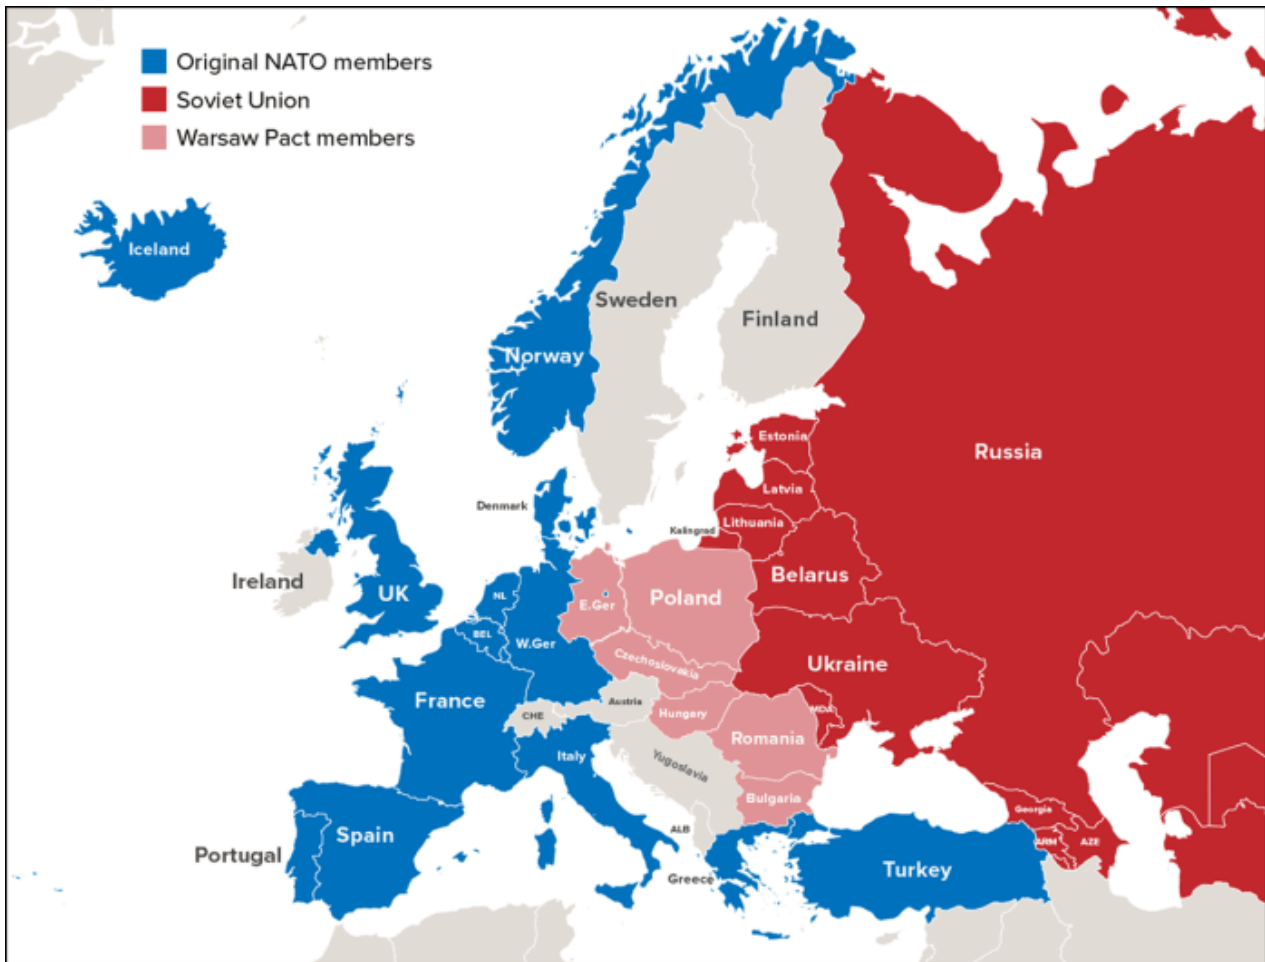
Original NATO members
Soviet Union
Warsaw Pact members

Iceland
Sweden
Finland
Norway
Russia
Estonia
Latvia
Denmark
Kalingrad
Lithuania
Belarus
Ireland
UK
NL
E.Ger
Poland
BEL
W.Ger
Czechoslovakia
Ukraine
France
CHE
Austria
Hungary
MDA
Romania
Italy
Yugoslavia
Bulgaria
Georgia
ARM
AZE
Spain
ALB
Portugal
Greece
Turkey